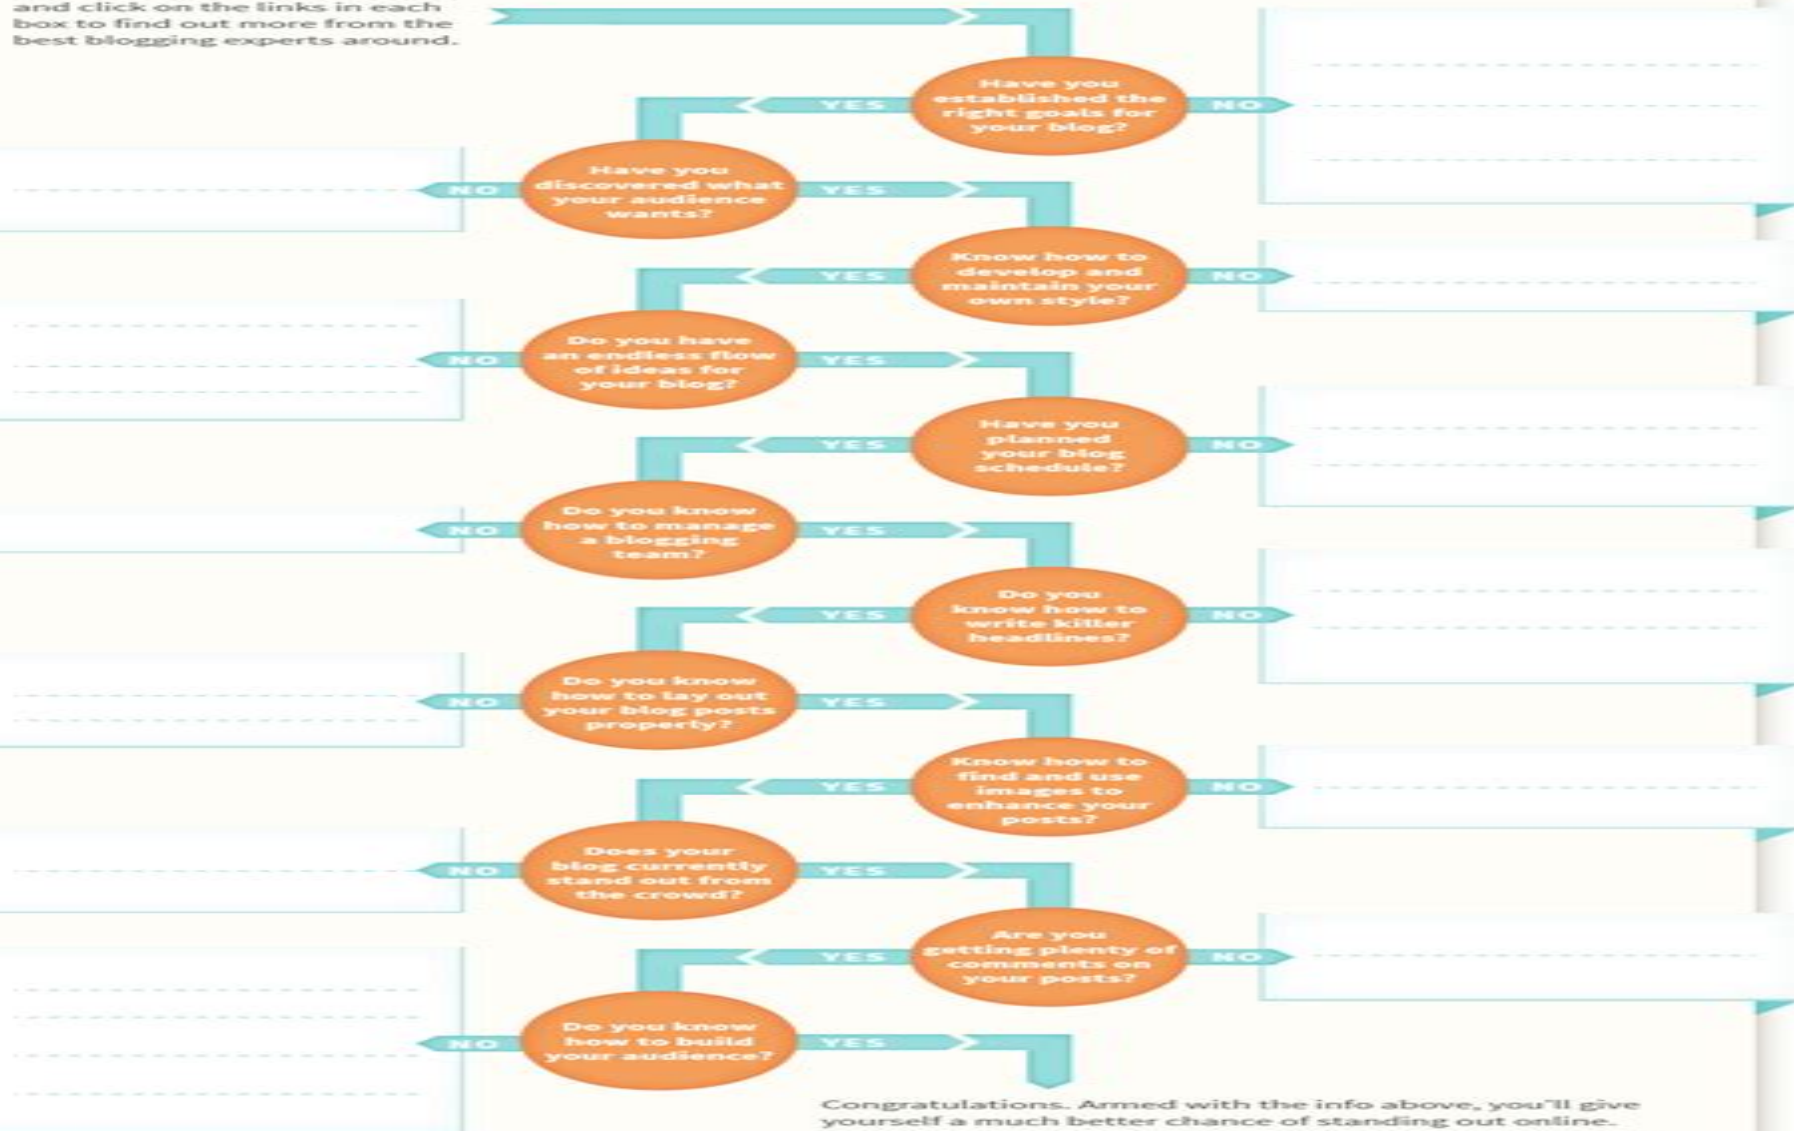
and click on the links in each box to find out more from the best blogging experts around.

Have you established the right goals for your blog?

YES

NO

Have you discovered what your audience wants?

NO

YES

Know how to develop and maintain your own style?

YES

NO

Do you have an endless flow of ideas for your blog?

NO

YES

Have you planned your blog schedule?

YES

NO

Do you know how to manage a blogging team?

NO

YES

Do you know how to write killer headlines?

YES

NO

Do you know how to lay out your blog posts properly?

NO

YES

Know how to find and use images to enhance your posts?

YES

NO

Does your blog currently stand out from the crowd?

NO

YES

Are you getting plenty of comments on your posts?

YES

NO

Do you know how to build your audience?

NO

YES

Congratulations. Armed with the info above, you'll give yourself a much better chance of standing out online.